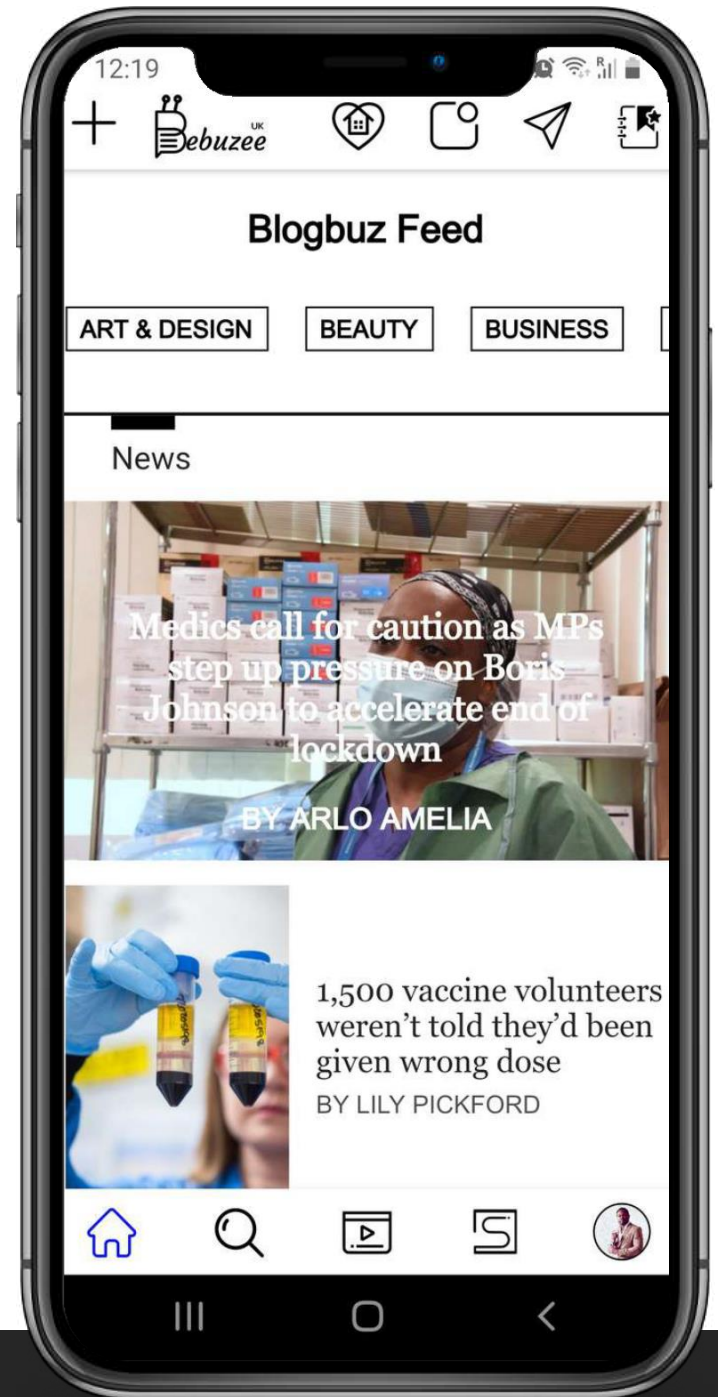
12:19

+ Bebuzee UK

Blogbuz Feed

ART & DESIGN BEAUTY BUSINESS

News

Medics call for caution as MPs step up pressure on Boris Johnson to accelerate end of lockdown

BY ARLO AMELIA

1,500 vaccine volunteers weren't told they'd been given wrong dose

BY LILY PICKFORD